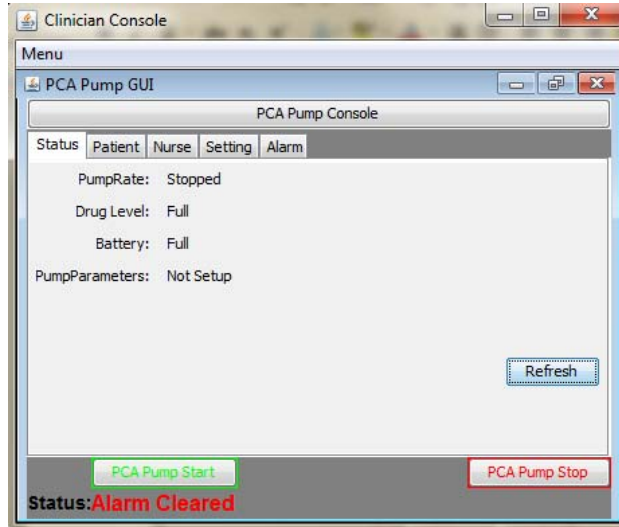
Clinician Console

Menu

PCA Pump GUI

PCA Pump Console

Status | Patient | Nurse | Setting | Alarm

PumpRate: Stopped

Drug Level: Full

Battery: Full

PumpParameters: Not Setup

Refresh

PCA Pump Start

PCA Pump Stop

Status:Alarm Cleared